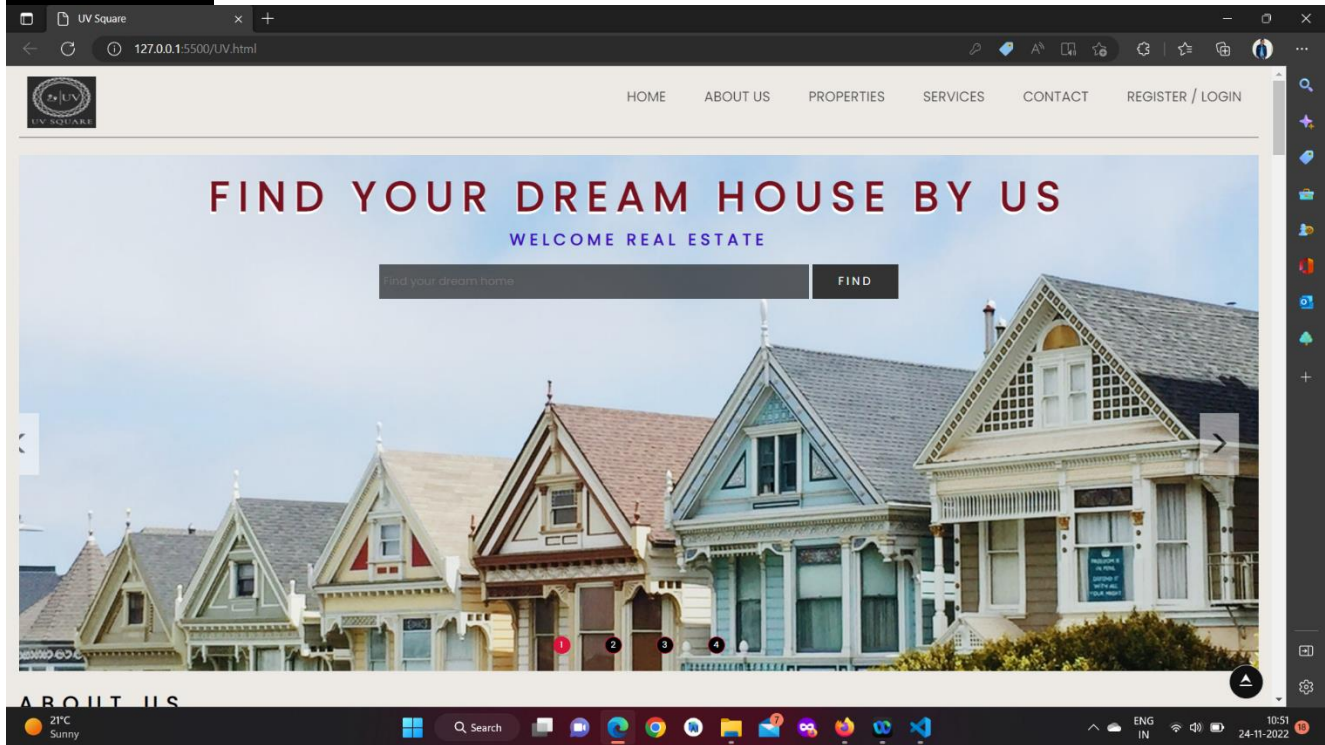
UV Square
127.0.0.1:5500/UV.html

UV SQUARE
HOME ABOUT US PROPERTIES SERVICES CONTACT REGISTER / LOGIN

FIND YOUR DREAM HOUSE BY US
WELCOME REAL ESTATE
Find your dream home
FIND

1 2 3 4

ABOUT US

21°C
Sunny
Search
ENG
IN
10:51
24-11-2022